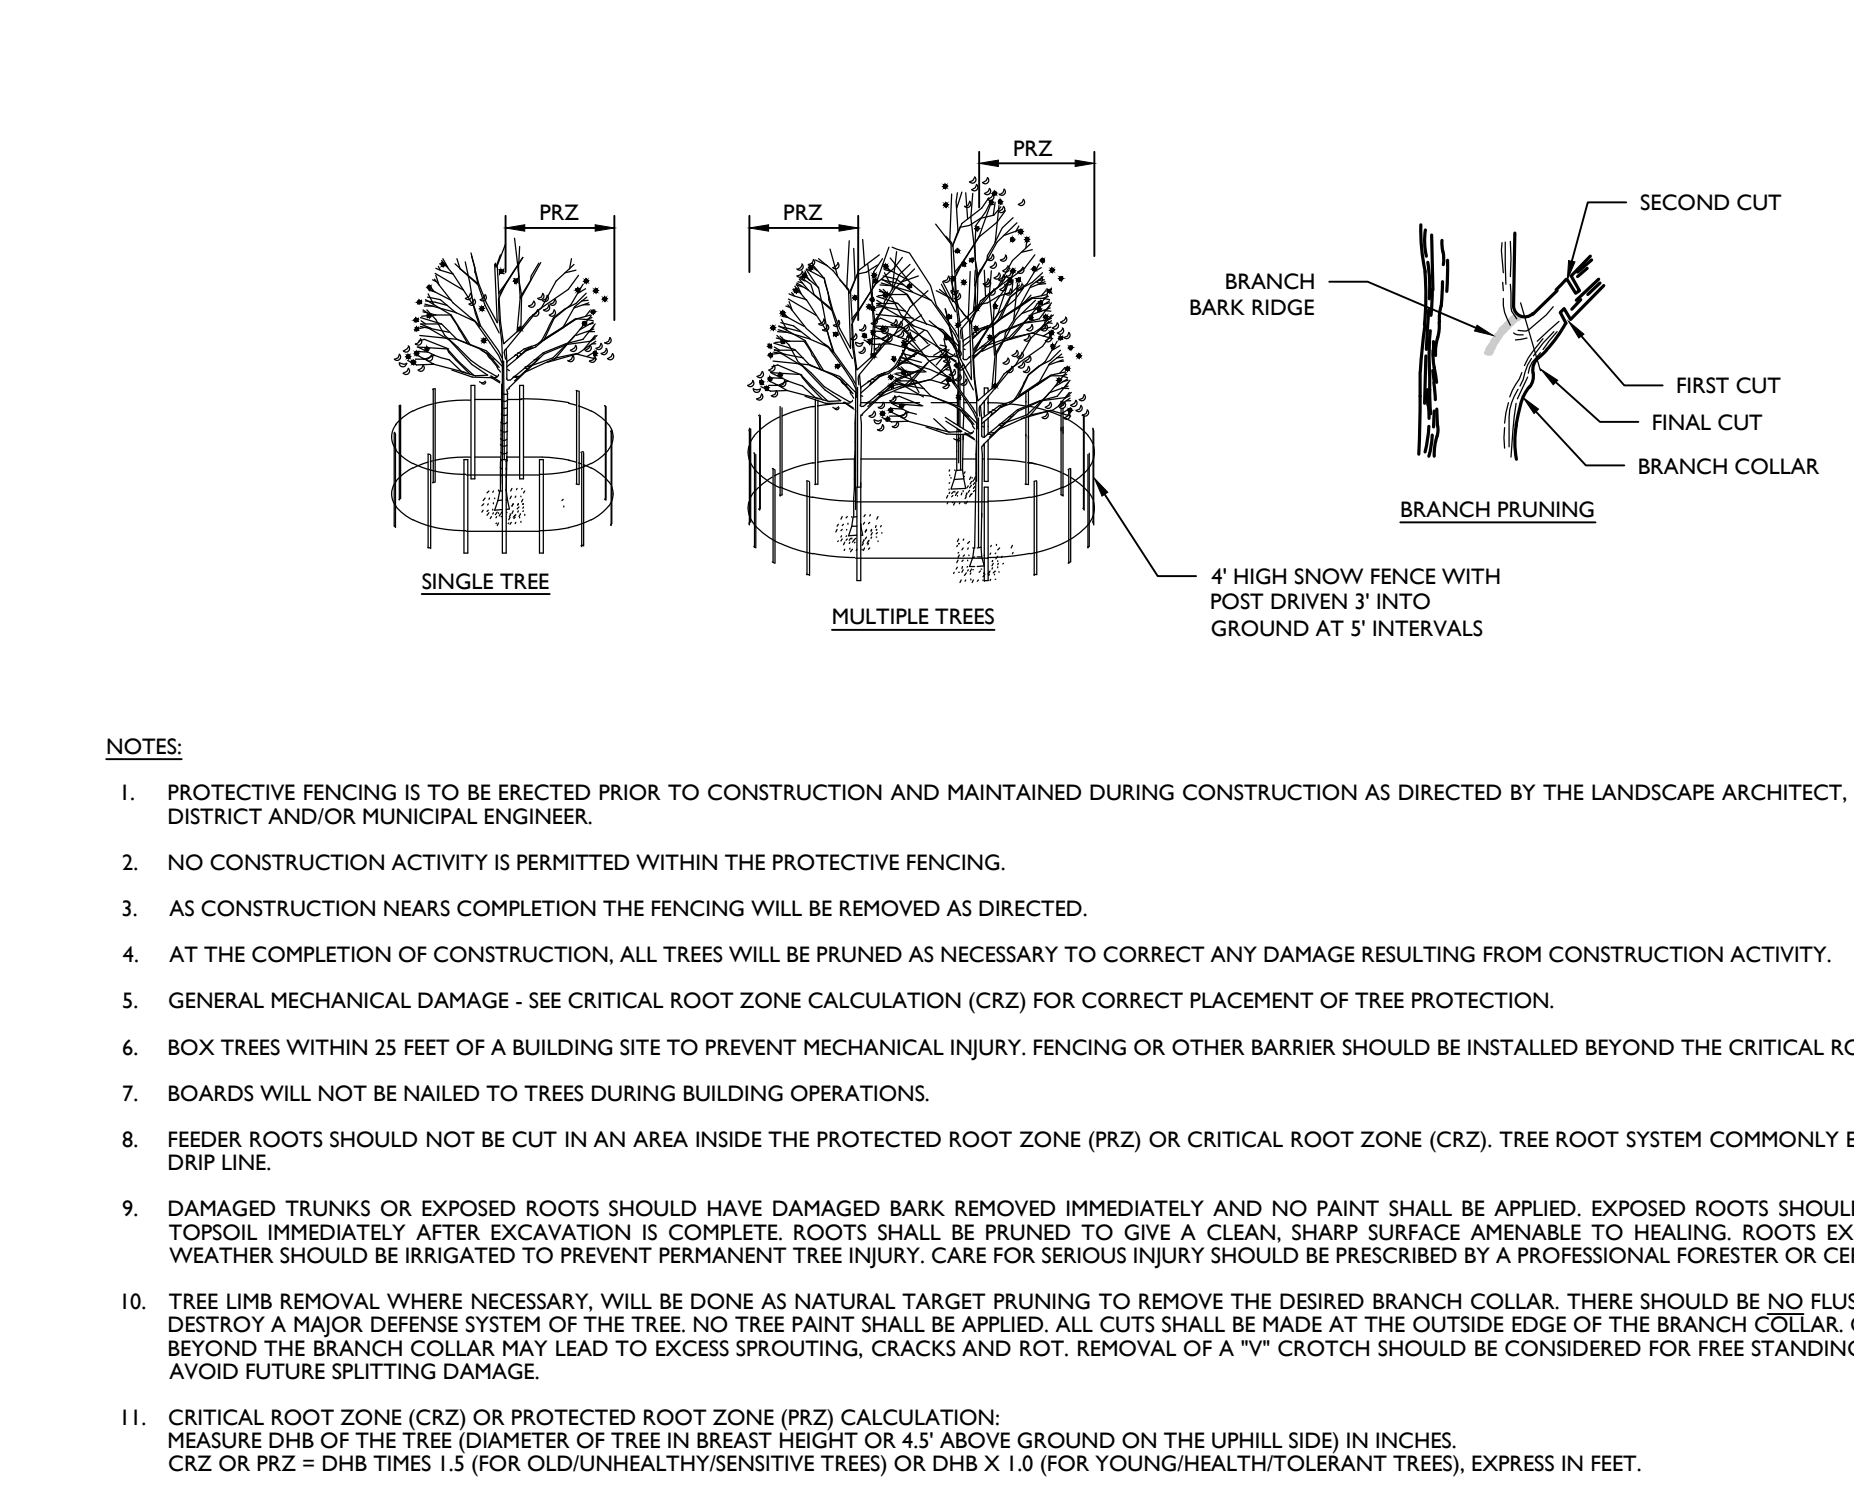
PRZ

PRZ

PRZ

SINGLE TREE

MULTIPLE TREES

4' HIGH SNOW FENCE WITH POST DRIVEN 3' INTO GROUND AT 5' INTERVALS

BRANCH BARK RIDGE

SECOND CUT

FIRST CUT

FINAL CUT

BRANCH COLLAR

BRANCH PRUNING

NOTES:

1. PROTECTIVE FENCING IS TO BE ERECTED PRIOR TO CONSTRUCTION AND MAINTAINED DURING CONSTRUCTION AS DIRECTED BY THE LANDSCAPE ARCHITECT, DISTRICT AND/OR MUNICIPAL ENGINEER.

2. NO CONSTRUCTION ACTIVITY IS PERMITTED WITHIN THE PROTECTIVE FENCING.

3. AS CONSTRUCTION NEARS COMPLETION THE FENCING WILL BE REMOVED AS DIRECTED.

4. AT THE COMPLETION OF CONSTRUCTION, ALL TREES WILL BE PRUNED AS NECESSARY TO CORRECT ANY DAMAGE RESULTING FROM CONSTRUCTION ACTIVITY.

5. GENERAL MECHANICAL DAMAGE - SEE CRITICAL ROOT ZONE CALCULATION (CRZ) FOR CORRECT PLACEMENT OF TREE PROTECTION.

6. BOX TREES WITHIN 25 FEET OF A BUILDING SITE TO PREVENT MECHANICAL INJURY. FENCING OR OTHER BARRIER SHOULD BE INSTALLED BEYOND THE CRITICAL RO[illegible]

7. BOARDS WILL NOT BE NAILED TO TREES DURING BUILDING OPERATIONS.

8. FEEDER ROOTS SHOULD NOT BE CUT IN AN AREA INSIDE THE PROTECTED ROOT ZONE (PRZ) OR CRITICAL ROOT ZONE (CRZ). TREE ROOT SYSTEM COMMONLY E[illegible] DRIP LINE.

9. DAMAGED TRUNKS OR EXPOSED ROOTS SHOULD HAVE DAMAGED BARK REMOVED IMMEDIATELY AND NO PAINT SHALL BE APPLIED. EXPOSED ROOTS SHOUL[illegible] TOPSOIL IMMEDIATELY AFTER EXCAVATION IS COMPLETE. ROOTS SHALL BE PRUNED TO GIVE A CLEAN, SHARP SURFACE AMENABLE TO HEALING. ROOTS EX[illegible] WEATHER SHOULD BE IRRIGATED TO PREVENT PERMANENT TREE INJURY. CARE FOR SERIOUS INJURY SHOULD BE PRESCRIBED BY A PROFESSIONAL FORESTER OR CE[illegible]

10. TREE LIMB REMOVAL WHERE NECESSARY, WILL BE DONE AS NATURAL TARGET PRUNING TO REMOVE THE DESIRED BRANCH COLLAR. THERE SHOULD BE NO FLUS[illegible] DESTROY A MAJOR DEFENSE SYSTEM OF THE TREE. NO TREE PAINT SHALL BE APPLIED. ALL CUTS SHALL BE MADE AT THE OUTSIDE EDGE OF THE BRANCH COLLAR. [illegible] BEYOND THE BRANCH COLLAR MAY LEAD TO EXCESS SPROUTING, CRACKS AND ROT. REMOVAL OF A "V" CROTCH SHOULD BE CONSIDERED FOR FREE STANDIN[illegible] AVOID FUTURE SPLITTING DAMAGE.

11. CRITICAL ROOT ZONE (CRZ) OR PROTECTED ROOT ZONE (PRZ) CALCULATION:
MEASURE DHB OF THE TREE (DIAMETER OF TREE IN BREAST HEIGHT OR 4.5' ABOVE GROUND ON THE UPHILL SIDE) IN INCHES.
CRZ OR PRZ = DHB TIMES 1.5 (FOR OLD/UNHEALTHY/SENSITIVE TREES) OR DHB X 1.0 (FOR YOUNG/HEALTH/TOLERANT TREES), EXPRESS IN FEET.